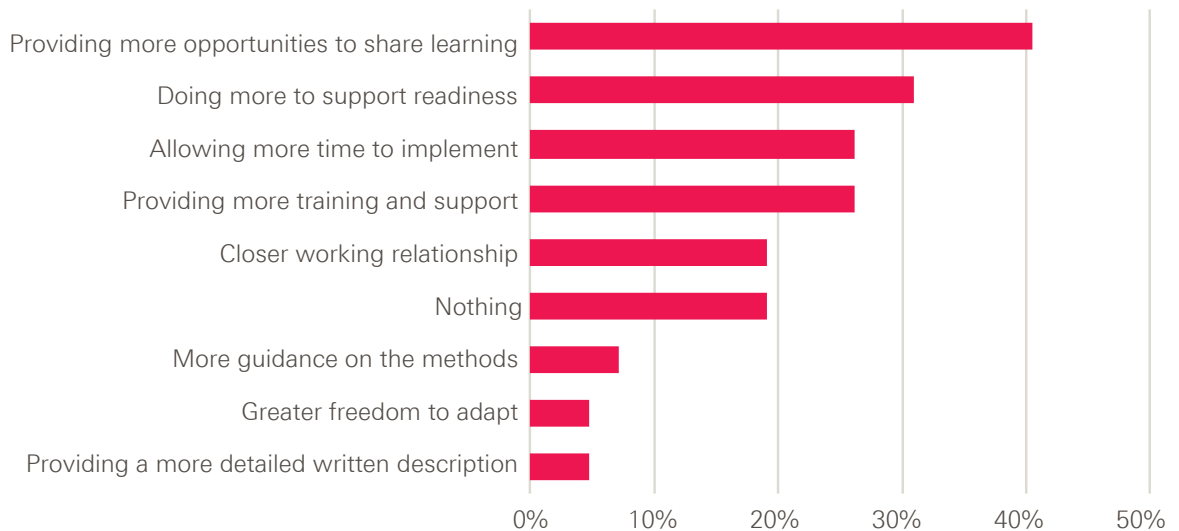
Providing more opportunities to share learning
Doing more to support readiness
Allowing more time to implement
Providing more training and support
Closer working relationship
Nothing
More guidance on the methods
Greater freedom to adapt
Providing a more detailed written description

0%
10%
20%
30%
40%
50%